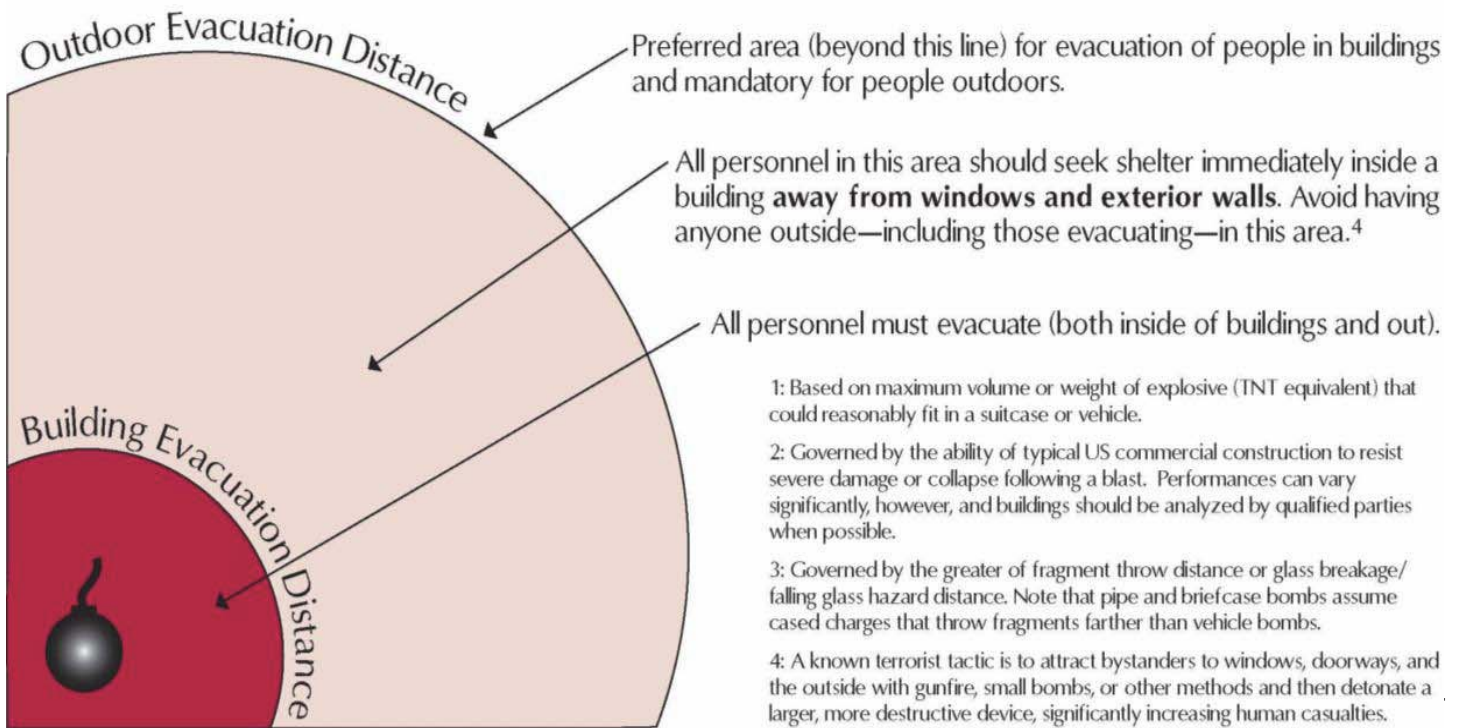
Outdoor Evacuation Distance

Preferred area (beyond this line) for evacuation of people in buildings and mandatory for people outdoors.

All personnel in this area should seek shelter immediately inside a building **away from windows and exterior walls**. Avoid having anyone outside—including those evacuating—in this area.$^4$

All personnel must evacuate (both inside of buildings and out).

Building Evacuation Distance

1: Based on maximum volume or weight of explosive (TNT equivalent) that could reasonably fit in a suitcase or vehicle.

2: Governed by the ability of typical US commercial construction to resist severe damage or collapse following a blast. Performances can vary significantly, however, and buildings should be analyzed by qualified parties when possible.

3: Governed by the greater of fragment throw distance or glass breakage/ falling glass hazard distance. Note that pipe and briefcase bombs assume cased charges that throw fragments farther than vehicle bombs.

4: A known terrorist tactic is to attract bystanders to windows, doorways, and the outside with gunfire, small bombs, or other methods and then detonate a larger, more destructive device, significantly increasing human casualties.